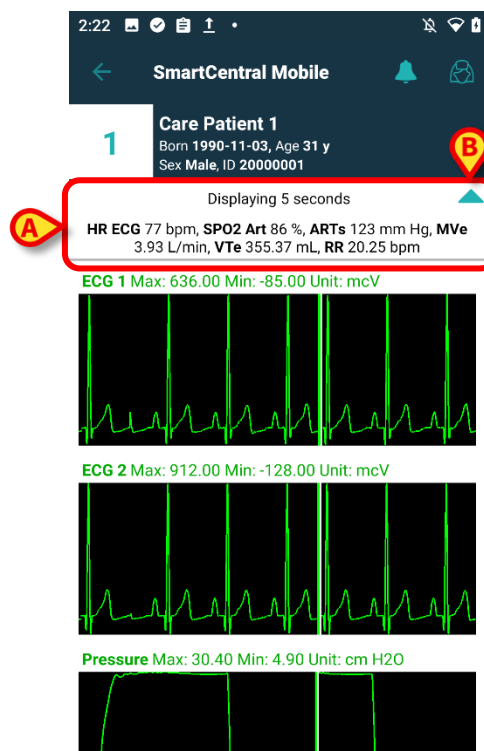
2:22

SmartCentral Mobile

1

Care Patient 1
Born 1990-11-03, Age 31 y
Sex Male, ID 20000001

B

Displaying 5 seconds

A

HR ECG 77 bpm, SPO2 Art 86 %, ARTs 123 mm Hg, MVe 3.93 L/min, VTe 355.37 mL, RR 20.25 bpm

ECG 1 Max: 636.00 Min: -85.00 Unit: mcV

ECG 2 Max: 912.00 Min: -128.00 Unit: mcV

Pressure Max: 30.40 Min: 4.90 Unit: cm H2O